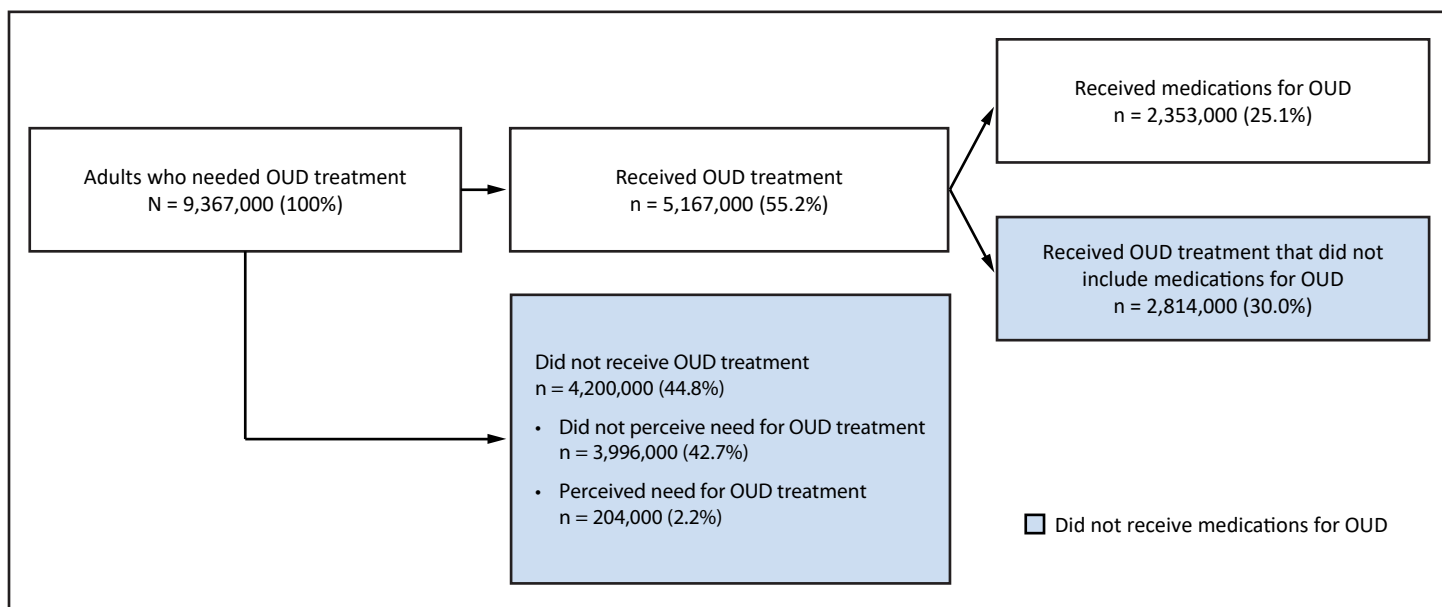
Adults who needed OUD treatment
N = 9,367,000 (100%)

Received OUD treatment
n = 5,167,000 (55.2%)

Received medications for OUD
n = 2,353,000 (25.1%)

Received OUD treatment that did not include medications for OUD
n = 2,814,000 (30.0%)

Did not receive OUD treatment
n = 4,200,000 (44.8%)

• Did not perceive need for OUD treatment
n = 3,996,000 (42.7%)

• Perceived need for OUD treatment
n = 204,000 (2.2%)

Did not receive medications for OUD